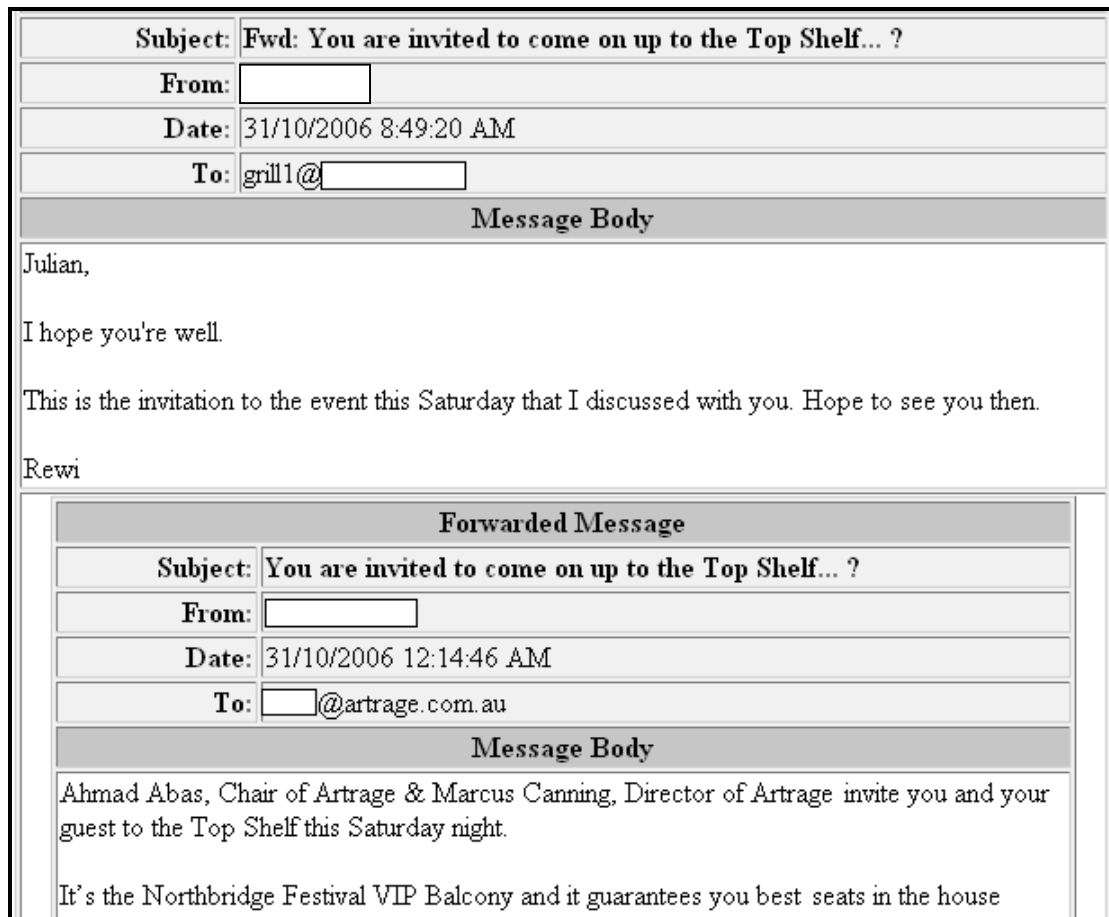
| Subject: | Fwd: You are invited to come on up to the Top Shelf... ? |
|---|---|
| From: | |
| Date: | 31/10/2006 8:49:20 AM |
| To: | grill1@ |

Message Body

Julian,

I hope you're well.

This is the invitation to the event this Saturday that I discussed with you. Hope to see you then.

Rewi

Forwarded Message

| Subject: | You are invited to come on up to the Top Shelf... ? |
|---|---|
| From: | |
| Date: | 31/10/2006 12:14:46 AM |
| To: | @artrage.com.au |

Message Body

Ahmad Abas, Chair of Artrage & Marcus Canning, Director of Artrage invite you and your guest to the Top Shelf this Saturday night.

It's the Northbridge Festival VIP Balcony and it guarantees you best seats in the house